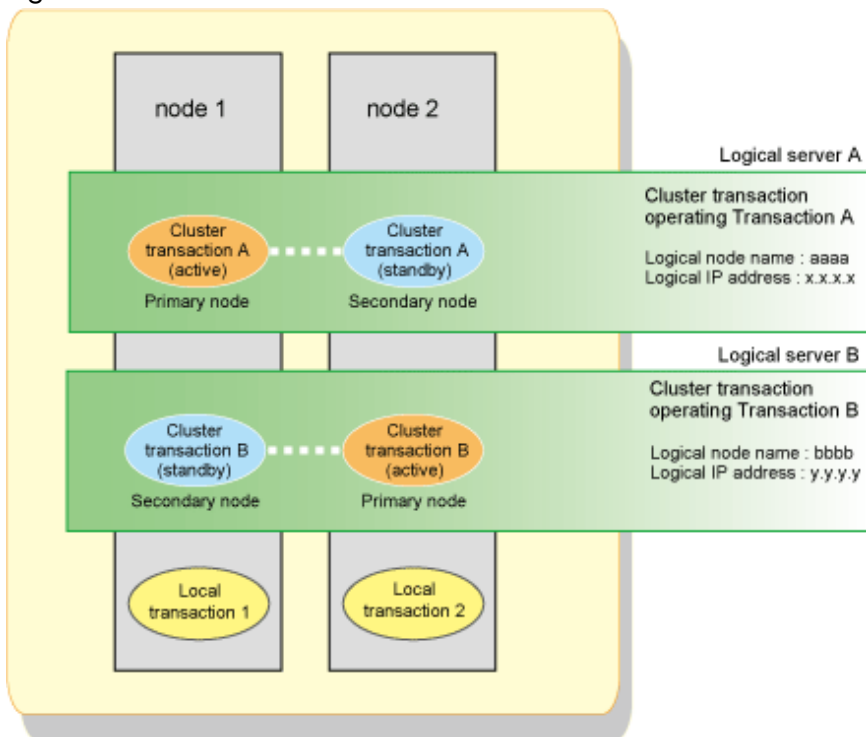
node 1

node 2

Logical server A

Cluster transaction A (active)

Primary node

Cluster transaction A (standby)

Secondary node

Cluster transaction operating Transaction A

Logical node name : aaaa
Logical IP address : x.x.x.x

Logical server B

Cluster transaction B (standby)

Secondary node

Cluster transaction B (active)

Primary node

Cluster transaction operating Transaction B

Logical node name : bbbb
Logical IP address : y.y.y.y

Local transaction 1

Local transaction 2